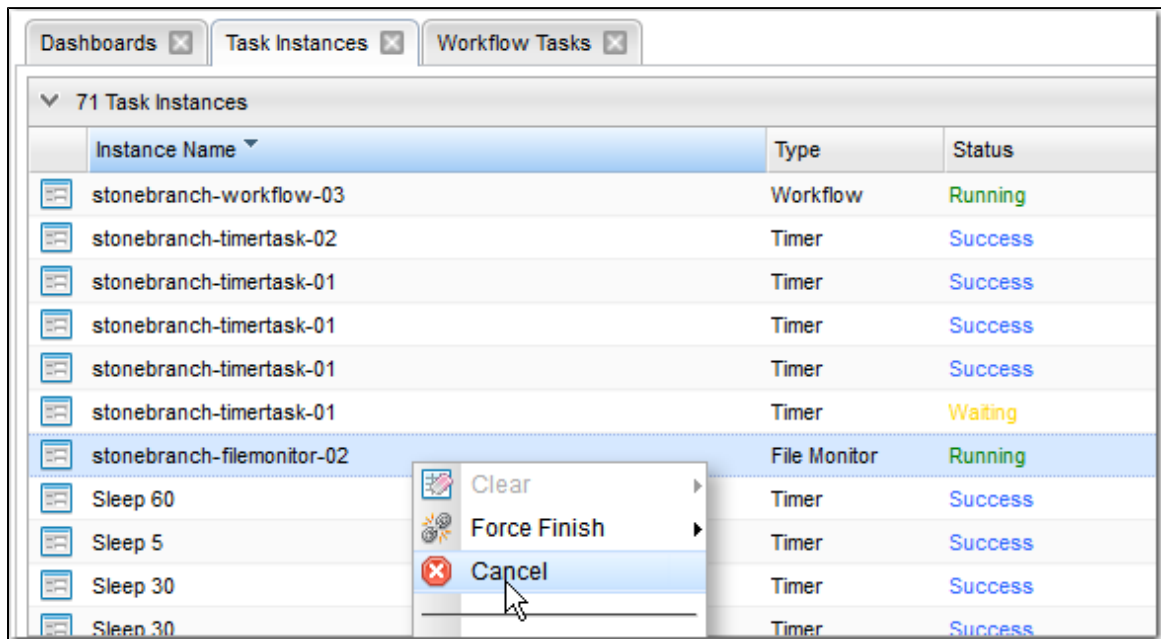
Dashboards Task Instances Workflow Tasks

71 Task Instances

| Instance Name | Type | Status |
|---|---|---|
| stonebranch-workflow-03 | Workflow | Running |
| stonebranch-timertask-02 | Timer | Success |
| stonebranch-timertask-01 | Timer | Success |
| stonebranch-timertask-01 | Timer | Success |
| stonebranch-timertask-01 | Timer | Success |
| stonebranch-timertask-01 | Timer | Waiting |
| stonebranch-filemonitor-02 | File Monitor | Running |
| Sleep 60 | Timer | Success |
| Sleep 5 | Timer | Success |
| Sleep 30 | Timer | Success |
| Sleep 30 | Timer | Success |

Clear
Force Finish
Cancel